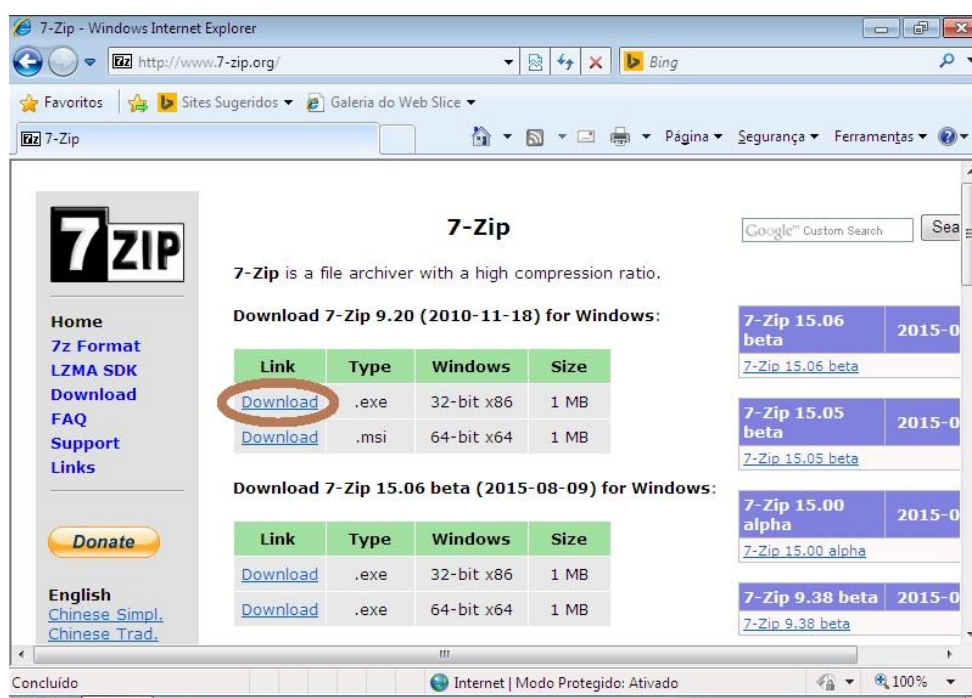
7-Zip - Windows Internet Explorer

http://www.7-zip.org/

Bing

Favoritos

Sites Sugeridos ▾

Galeria do Web Slice ▾

7-Zip

Página ▾ Segurança ▾ Ferramentas ▾

7ZIP

Home
7z Format
LZMA SDK
Download
FAQ
Support
Links

Donate

English
Chinese Simpl.
Chinese Trad.

7-Zip

7-Zip is a file archiver with a high compression ratio.

Download 7-Zip 9.20 (2010-11-18) for Windows:

| Link | Type | Windows | Size |
|---|---|---|---|
| Download | .exe | 32-bit x86 | 1 MB |
| Download | .msi | 64-bit x64 | 1 MB |

Download 7-Zip 15.06 beta (2015-08-09) for Windows:

| Link | Type | Windows | Size |
|---|---|---|---|
| Download | .exe | 32-bit x86 | 1 MB |
| Download | .exe | 64-bit x64 | 1 MB |

Google™ Custom Search

Sea

7-Zip 15.06 beta 2015-0
7-Zip 15.06 beta

7-Zip 15.05 beta 2015-0
7-Zip 15.05 beta

7-Zip 15.00 alpha 2015-0
7-Zip 15.00 alpha

7-Zip 9.38 beta 2015-0
7-Zip 9.38 beta

Concluído

Internet | Modo Protegido: Ativado

100%